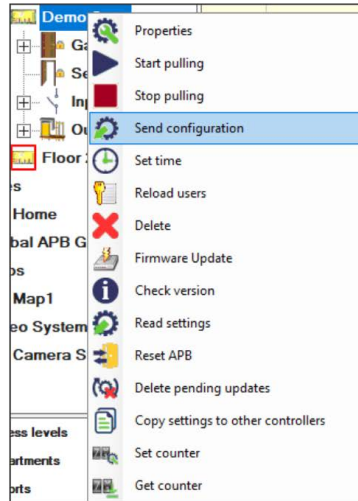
Demo
Ga
Se
Inp
Ou
Floor 2
es
Home
bal APB G
ps
Map1
eo System
Camera S
ess levels
artments
orts

Properties
Start pulling
Stop pulling
Send configuration
Set time
Reload users
Delete
Firmware Update
Check version
Read settings
Reset APB
Delete pending updates
Copy settings to other controllers
Set counter
Get counter